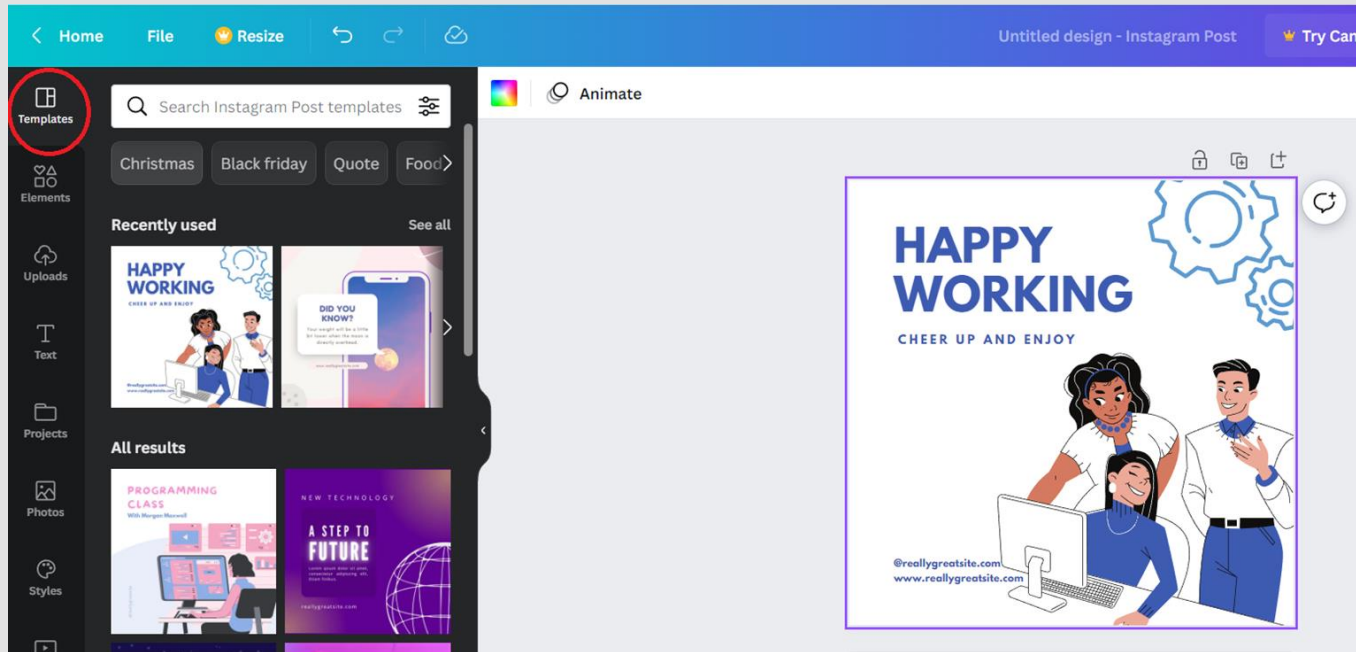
Home File Resize

Untitled design - Instagram Post

Try Can

Templates

Elements

Uploads

Text

Projects

Photos

Styles

Search Instagram Post templates

Christmas Black friday Quote Food

Recently used See all

HAPPY WORKING

CHEER UP AND ENJOY

@reallygreatsite.com
www.reallygreatsite.com

DID YOU KNOW?

Your weight will be a little bit lower when the moon is directly overhead.

All results

PROGRAMMING CLASS

With Morgan Maxwell

NEW TECHNOLOGY

A STEP TO FUTURE

reallygreatsite.com

Animate

HAPPY WORKING

CHEER UP AND ENJOY

@reallygreatsite.com
www.reallygreatsite.com